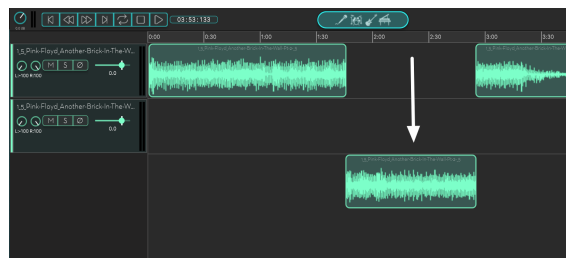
03:53:133

0:00
0:30
1:00
1:30
2:00
2:30
3:00
3:30

1_5_Pink-Floyd_Another-Brick-In-The-W...
M S Ø
L-100 R:100
0.0

1_5_Pink-Floyd_Another-Brick-In-The-W...
M S Ø
L-100 R:100
0.0

1_5_Pink-Floyd-Another-Brick-In-The-Wall-Pt.2

1_5_Pink-Floyd-Another-Brick-In-The-Wall-Pt.2